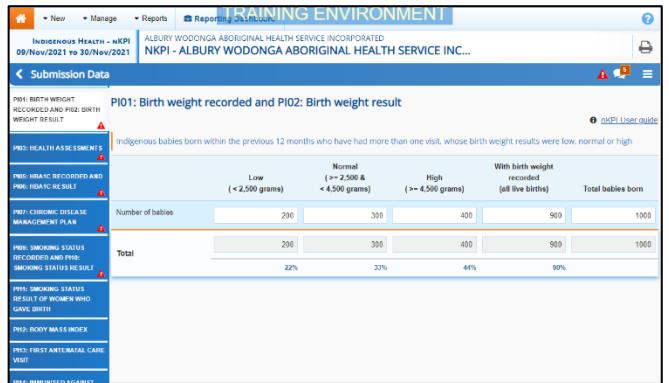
New Manage Reports Reporting Dashboard TRAINING ENVIRONMENT

Indigenous Health - nKPI
09/Nov/2021 to 30/Nov/2021

ALBURY WODONGA ABORIGINAL HEALTH SERVICE INCORPORATED
NKPI - ALBURY WODONGA ABORIGINAL HEALTH SERVICE INC...

Submission Data

PI01: BIRTH WEIGHT RECORDED AND PI02: BIRTH WEIGHT RESULT

PI03: HEALTH ASSESSMENTS

PI05: HBA1C RECORDED AND PI06: HBA1C RESULT

PI07: CHRONIC DISEASE MANAGEMENT PLAN

PI09: SMOKING STATUS RECORDED AND PI10: SMOKING STATUS RESULT

PI11: SMOKING STATUS RESULT OF WOMEN WHO GAVE BIRTH

PI12: BODY MASS INDEX

PI13: FIRST ANTENATAL CARE VISIT

PI14: IMMUNISED AGAINST

PI01: Birth weight recorded and PI02: Birth weight result

nKPI User guide

Indigenous babies born within the previous 12 months who have had more than one visit, whose birth weight results were low, normal or high

| | Low (< 2,500 grams) | Normal (>= 2,500 & < 4,500 grams) | High (>= 4,500 grams) | With birth weight recorded (all live births) | Total babies born |
|---|---|---|---|---|---|
| Number of babies | 200 | 300 | 400 | 900 | 1000 |
| Total | 200 | 300 | 400 | 900 | 1000 |
| | 22% | 33% | 44% | 90% | |